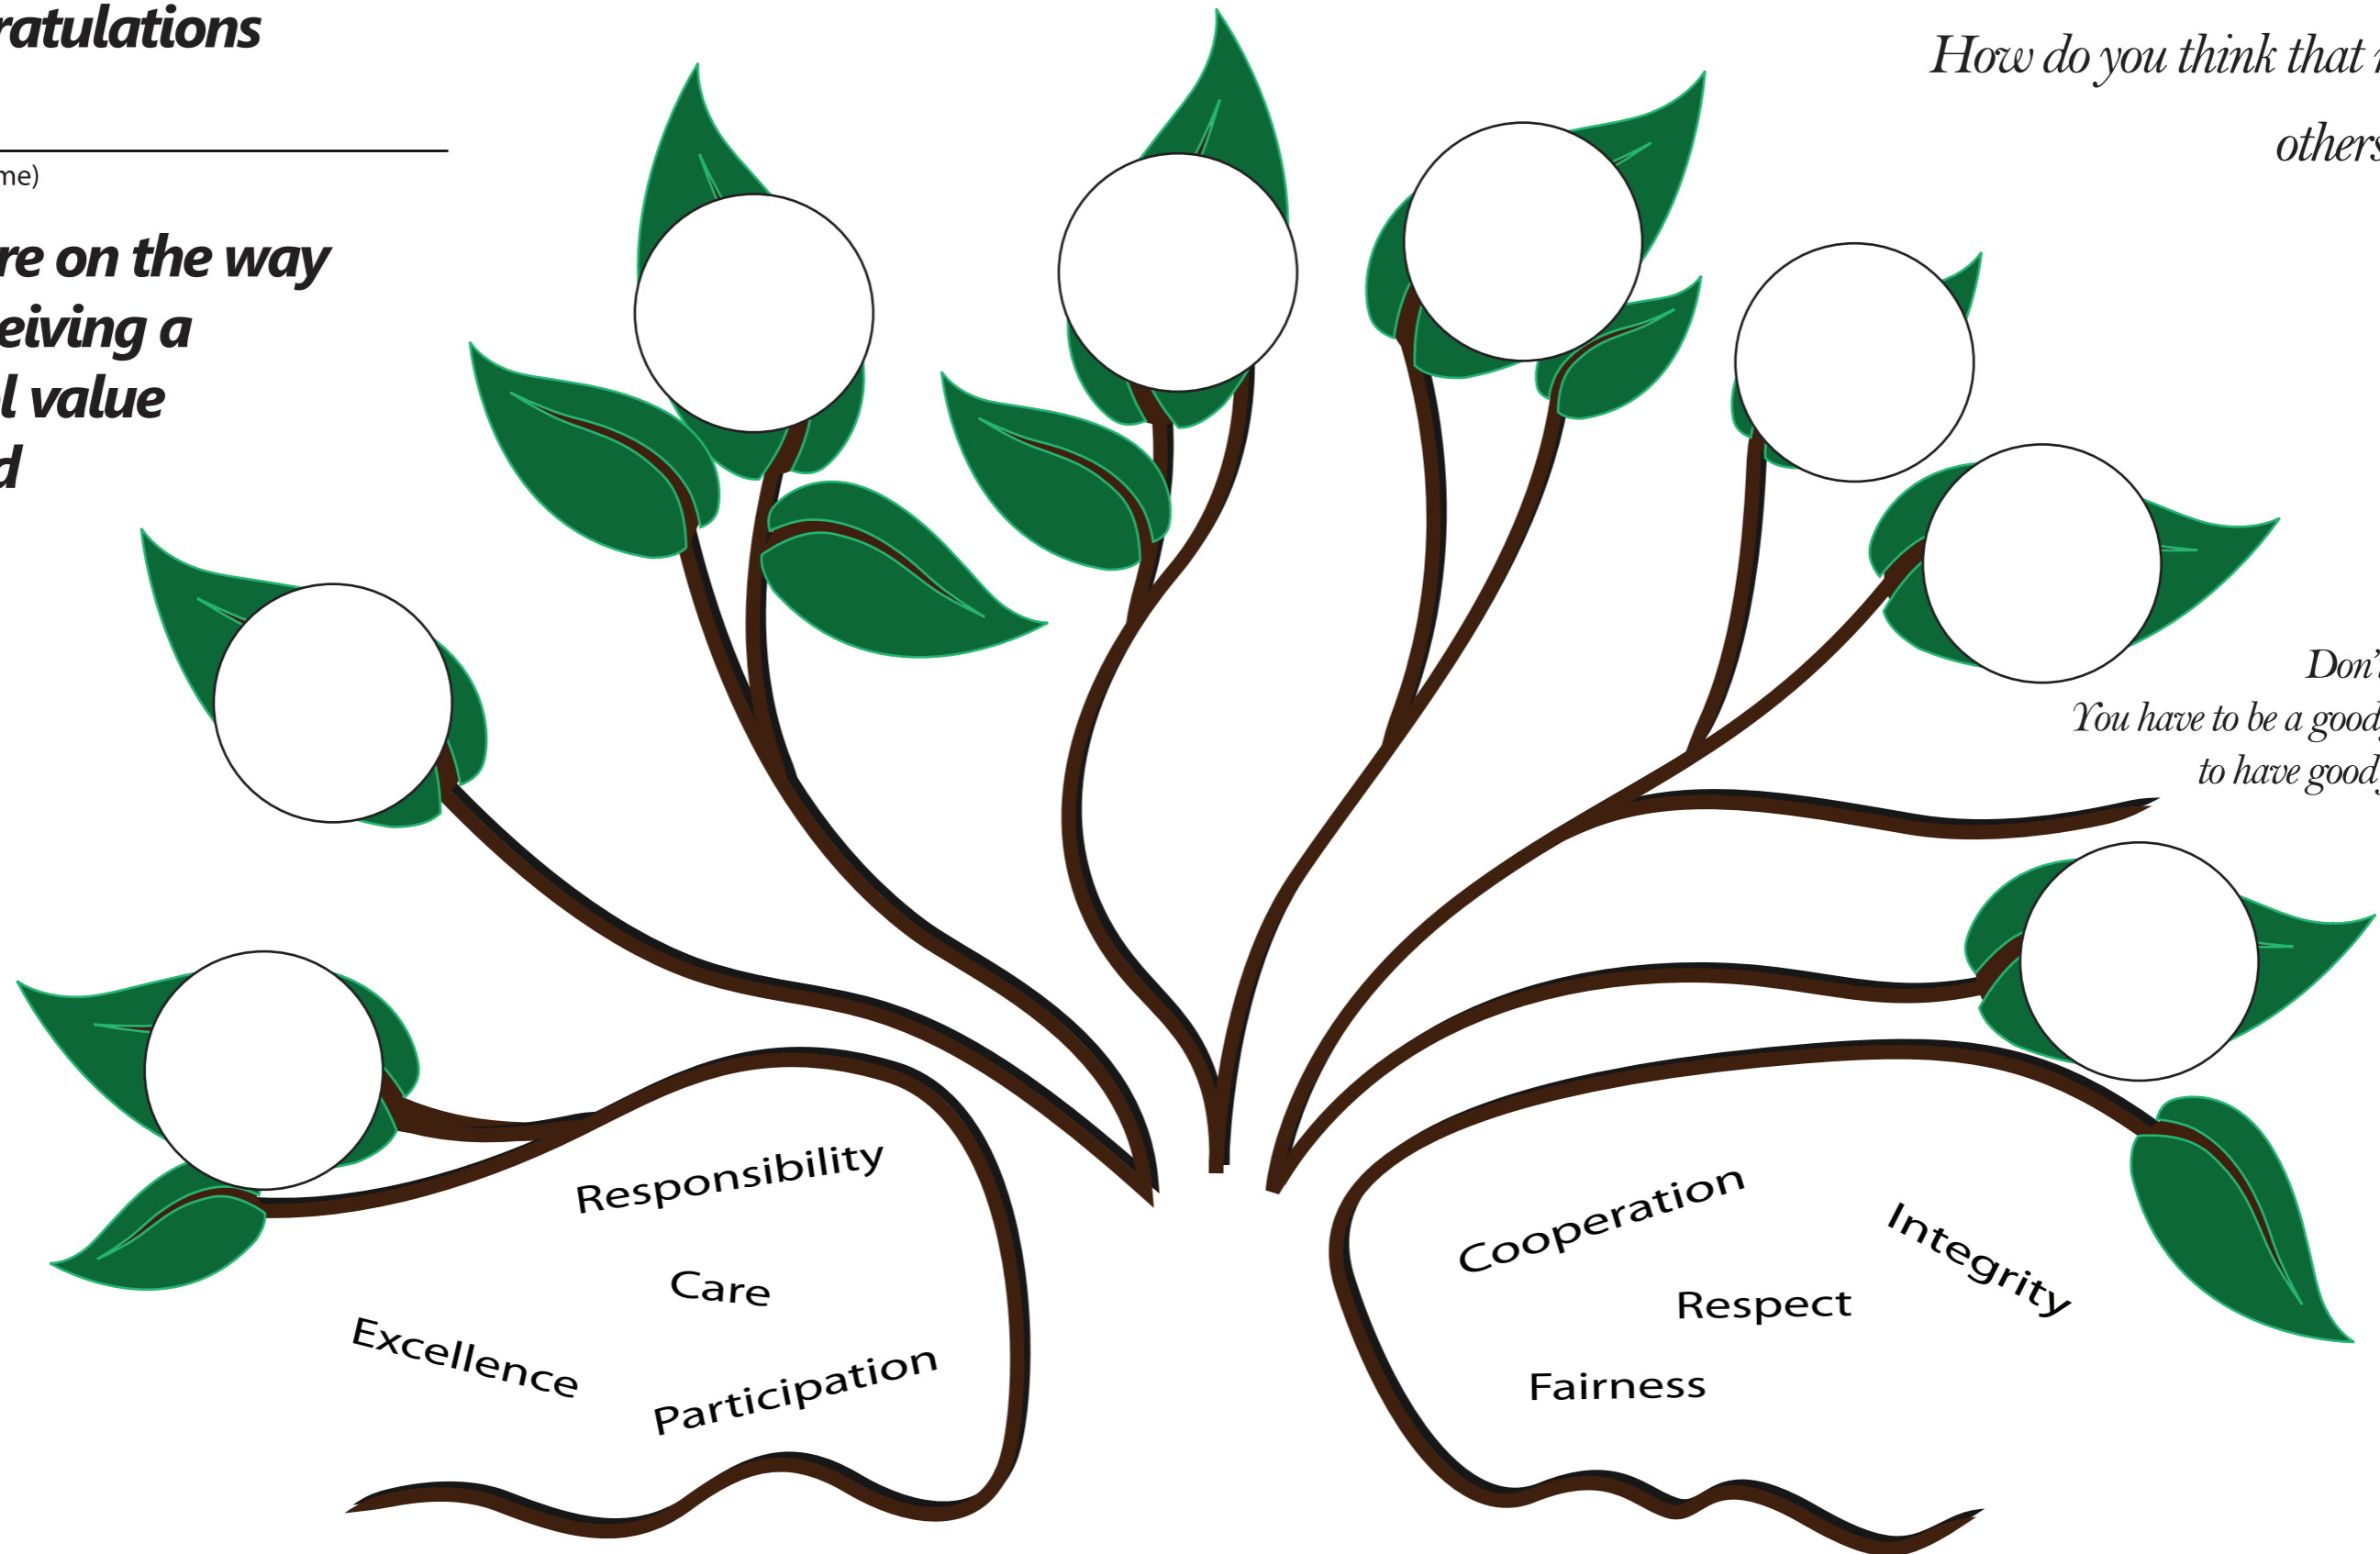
ratulations

me)

re on the way eiving a l value d

How do you think that

others

Don'

You have to be a good

to have good

Responsibility

Care

Excellence

Participation

Cooperation

Integrity

Respect

Fairness